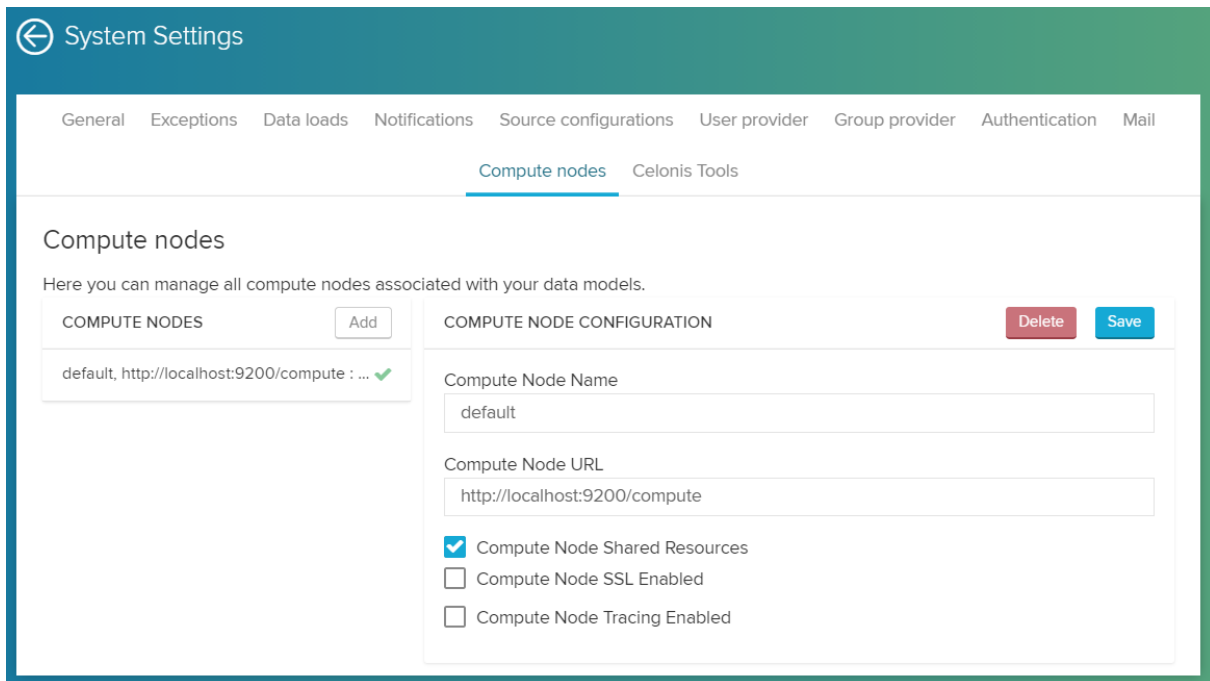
System Settings

General Exceptions Data loads Notifications Source configurations User provider Group provider Authentication Mail Compute nodes Celonis Tools

Compute nodes

Here you can manage all compute nodes associated with your data models.

COMPUTE NODES Add

default, http://localhost:9200/compute : ...

COMPUTE NODE CONFIGURATION Delete Save

Compute Node Name

default

Compute Node URL

http://localhost:9200/compute

Compute Node Shared Resources

Compute Node SSL Enabled

Compute Node Tracing Enabled